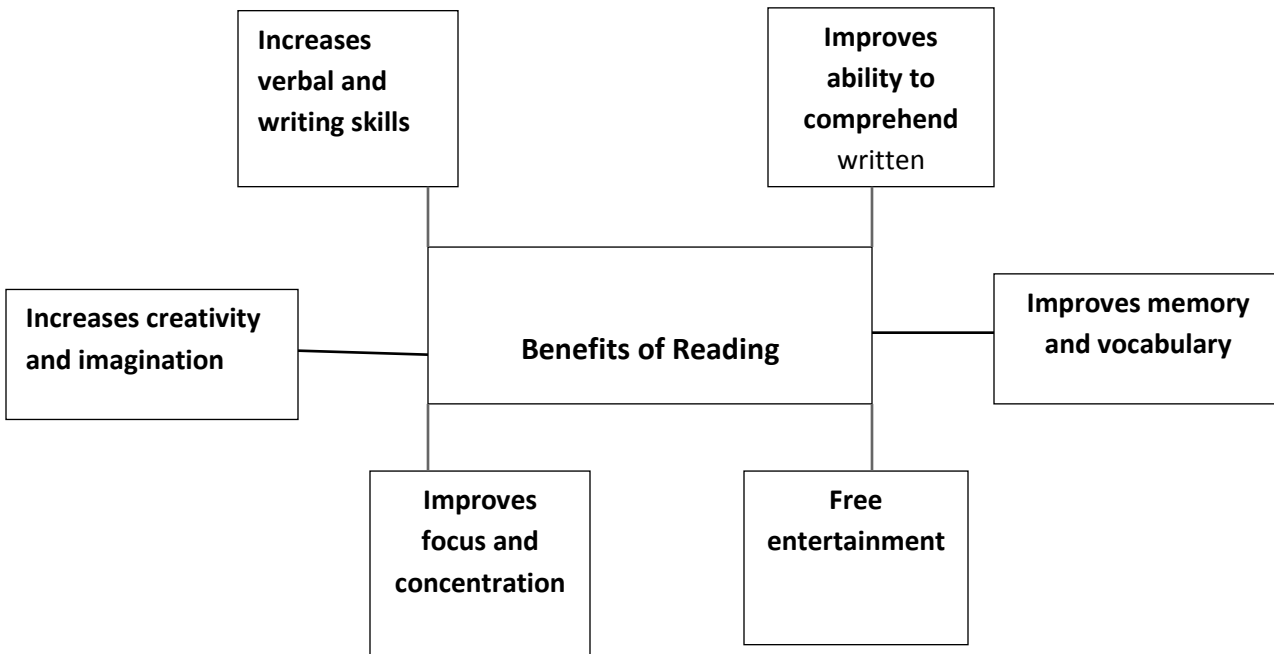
Increases verbal and writing skills

Improves ability to comprehend written

Increases creativity and imagination

Benefits of Reading

Improves memory and vocabulary

Improves focus and concentration

Free entertainment